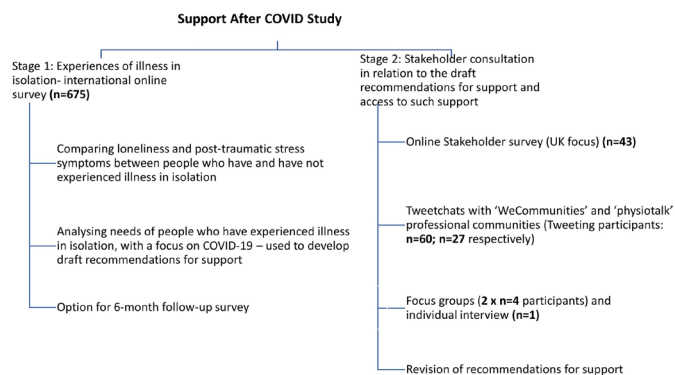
Support After COVID Study

Stage 1: Experiences of illness in isolation- international online survey **(n=675)**

Comparing loneliness and post-traumatic stress symptoms between people who have and have not experienced illness in isolation

Analysing needs of people who have experienced illness in isolation, with a focus on COVID-19 – used to develop draft recommendations for support

Option for 6-month follow-up survey

Stage 2: Stakeholder consultation in relation to the draft recommendations for support and access to such support

Online Stakeholder survey (UK focus) **(n=43)**

Tweetchats with 'WeCommunities' and 'physiotalk' professional communities (Tweeting participants: **n=60; n=27** respectively)

Focus groups (**2 x n=4** participants) and individual interview **(n=1)**

Revision of recommendations for support